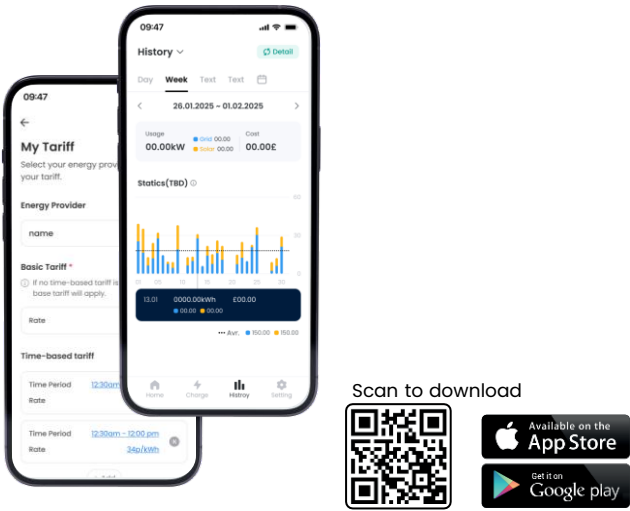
09:47

My Tariff

Select your energy prov your tariff.

Energy Provider

name

Basic Tariff *

If no time-based tariff is base tariff will apply.

Rate

Time-based tariff

Time Period 12:30am

Rate

Time Period 12:30am - 12:00 pm

Rate 34p/kWh

09:47

History

Detail

Day Week Text Text

26.01.2025 - 01.02.2025

Usage 00.00kW

Grid 00.00
Solar 00.00

Cost 00.00£

Statics(TBD)

13.01 0000.00kWh £00.00
00.00 00.00

Avr. 150.00 150.00

Home Charge History Setting

Scan to download

Available on the App Store

Get it on Google play